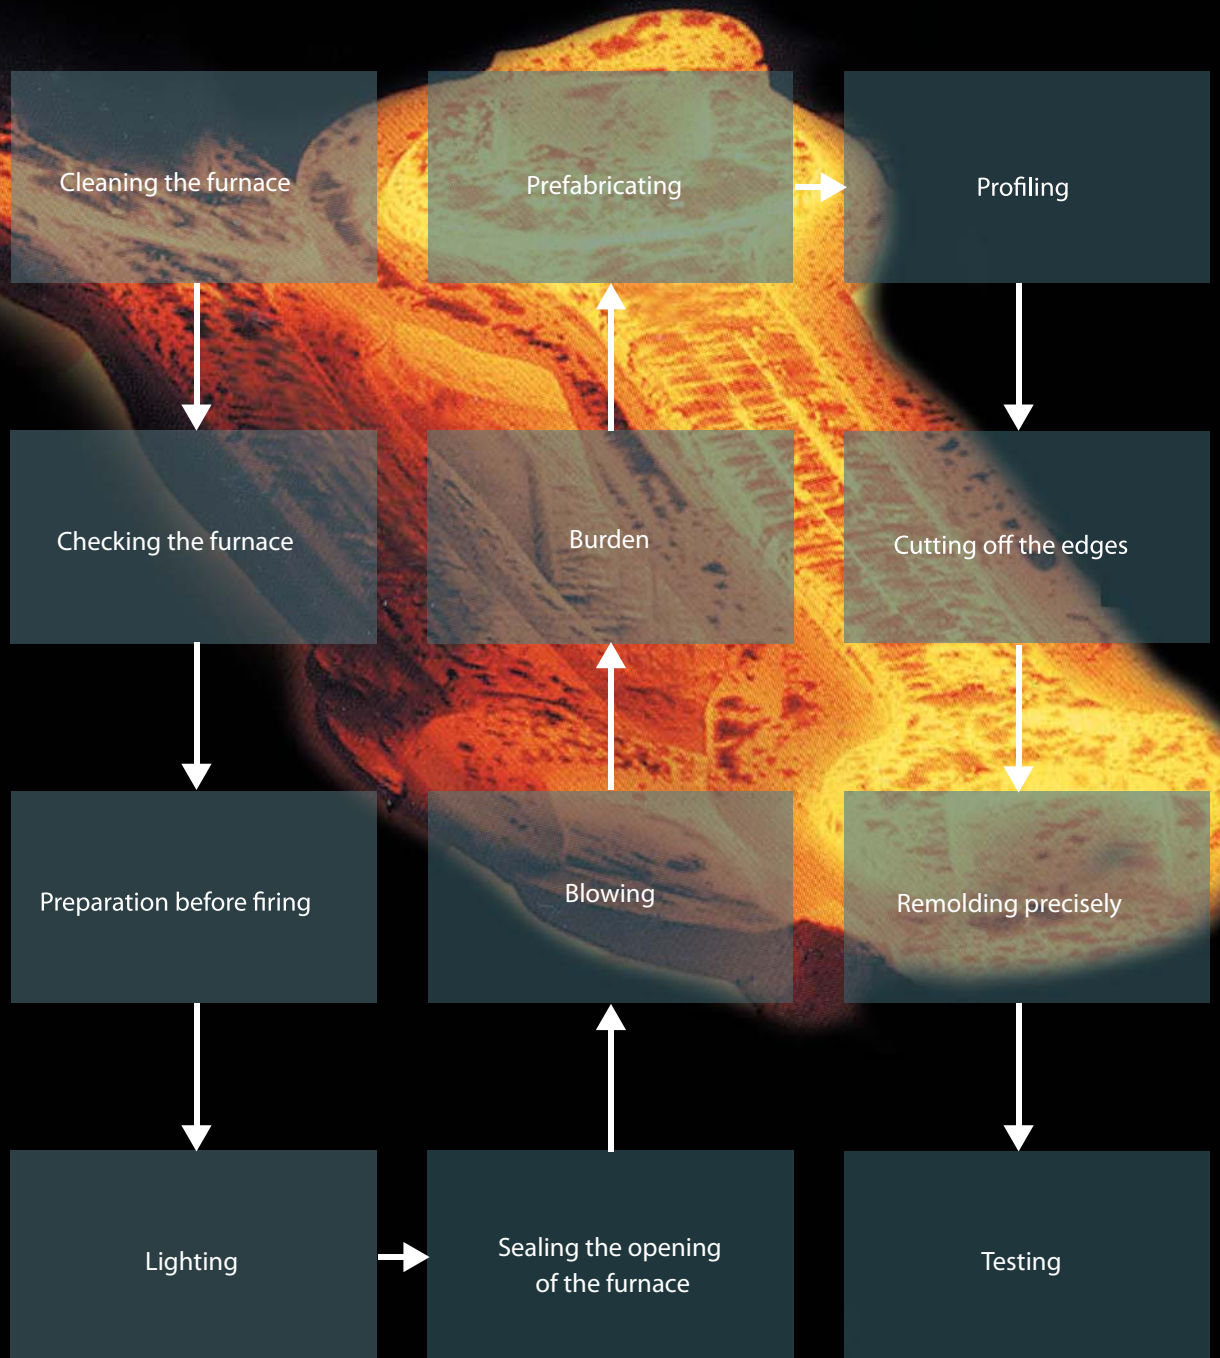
Cleaning the furnace

Prefabricating

Profiling

Checking the furnace

Burden

Cutting off the edges

Preparation before firing

Blowing

Remolding precisely

Lighting

Sealing the opening of the furnace

Testing